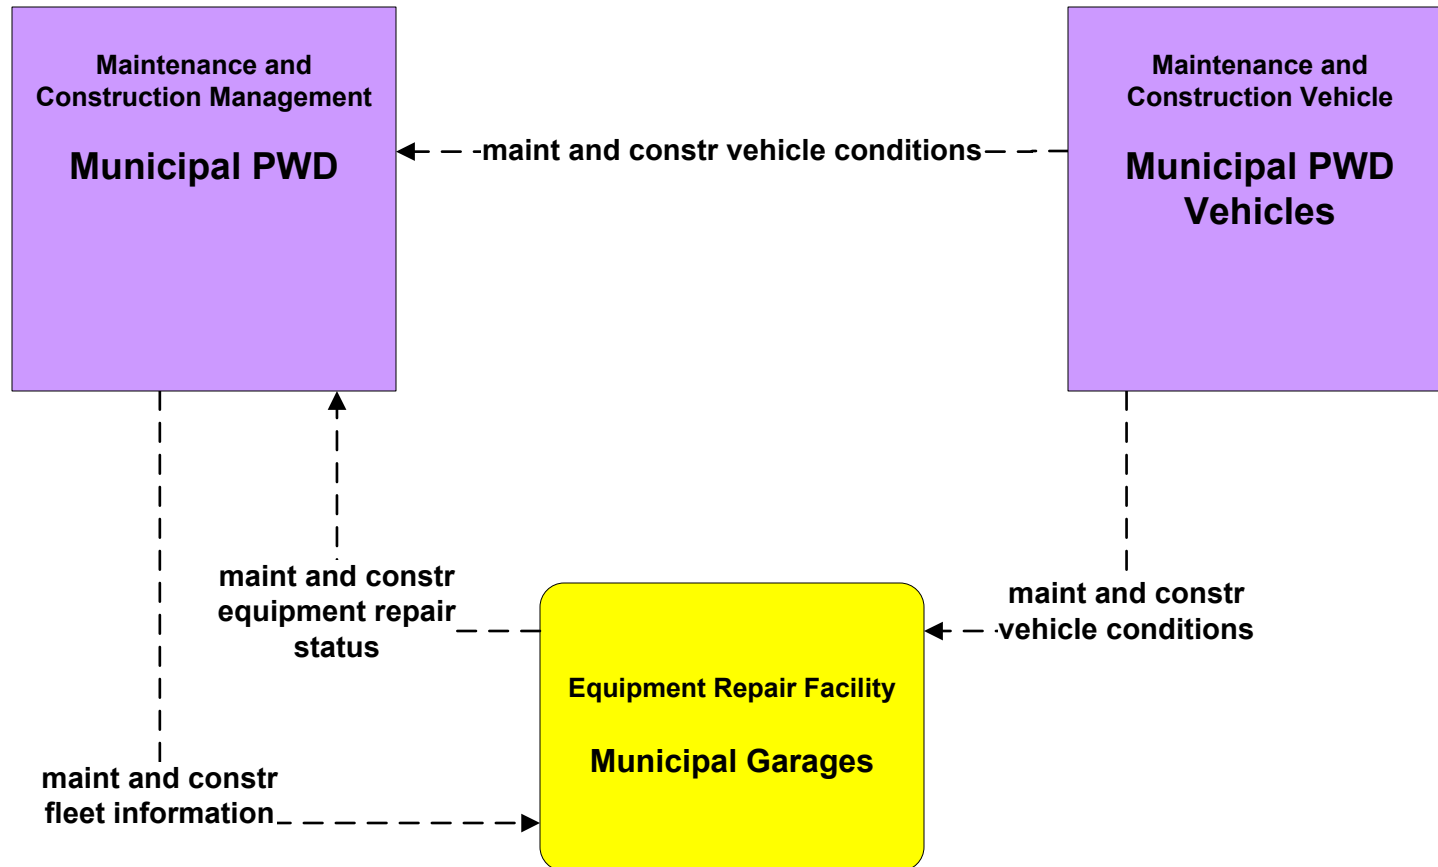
Maintenance and Construction Management

Municipal PWD

maint and constr vehicle conditions

Maintenance and Construction Vehicle

Municipal PWD Vehicles

maint and constr equipment repair status

maint and constr vehicle conditions

Equipment Repair Facility

Municipal Garages

maint and constr fleet information